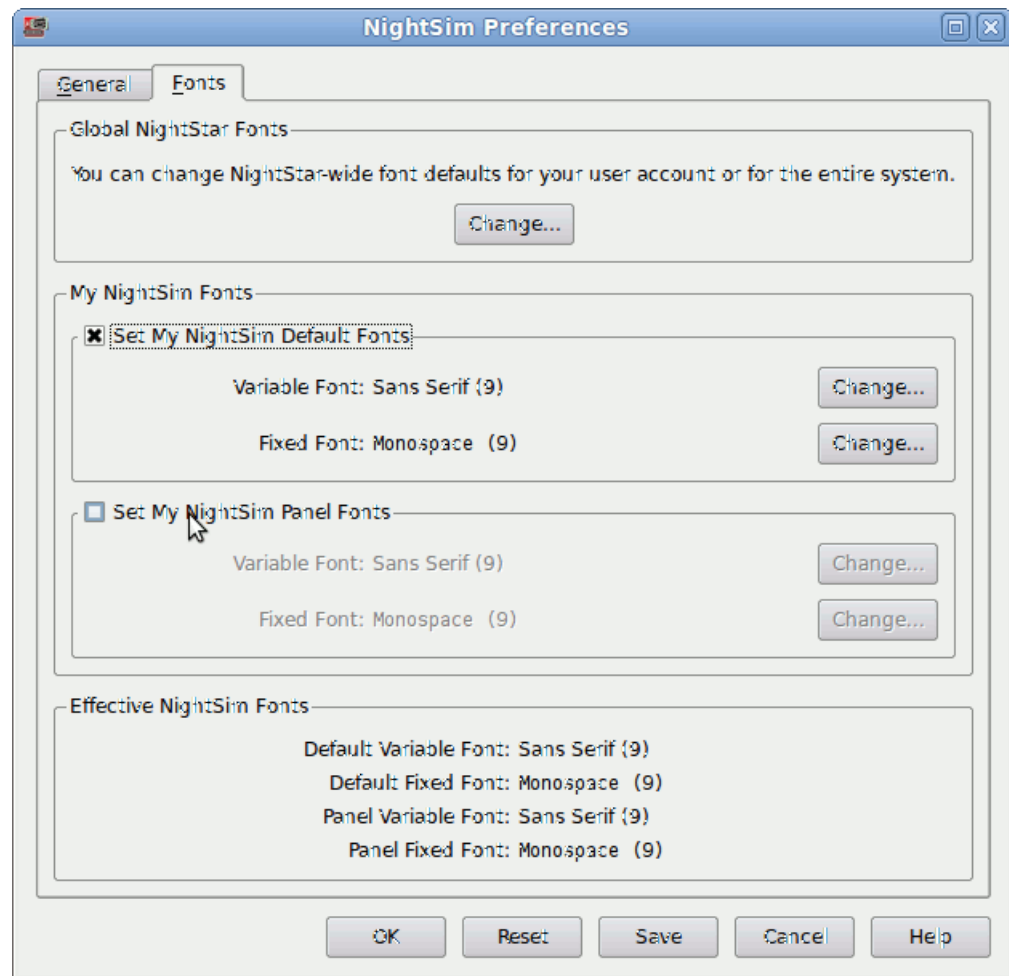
NightSim Preferences

General
Fonts

Global NightStar Fonts
You can change NightStar-wide font defaults for your user account or for the entire system.
Change...

My NightSim Fonts
Set My NightSim Default Fonts
Variable Font: Sans Serif (9)
Change...
Fixed Font: Monospace (9)
Change...

Set My NightSim Panel Fonts
Variable Font: Sans Serif (9)
Change...
Fixed Font: Monospace (9)
Change...

Effective NightSim Fonts
Default Variable Font: Sans Serif (9)
Default Fixed Font: Monospace (9)
Panel Variable Font: Sans Serif (9)
Panel Fixed Font: Monospace (9)

OK
Reset
Save
Cancel
Help